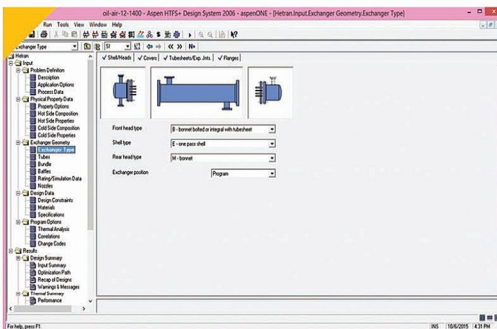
oil-air-12-1400 - Aspen HTFS+ Design System 2006 - aspenONE - [Hetran.Input.Exchanger Geometry.Exchanger Type]

Run Tools View Window Help

Exchanger Type

Hetran
Input
Problem Definition
Description
Application Options
Process Data
Physical Property Data
Property Options
Hot Side Composition
Hot Side Properties
Cold Side Composition
Cold Side Properties
Exchanger Geometry
Exchanger Type
Tubes
Bundle
Baffles
Rating/Simulation Data
Nozzles
Design Data
Design Constraints
Materials
Specifications
Program Options
Thermal Analysis
Correlations
Change Codes
Results
Design Summary
Input Summary
Optimization Path
Recap of Designs
Warnings & Messages
Thermal Summary
Performance

Shell/Heads | Covers | Tubesheet/Exp. Jnts. | Flanges

Front head type | B - bonnet bolted or integral with tubesheet
Shell type | E - one pass shell
Rear head type | M - bonnet
Exchanger position | Program

For help, press F1

INS 10/6/2015 4:31 PM